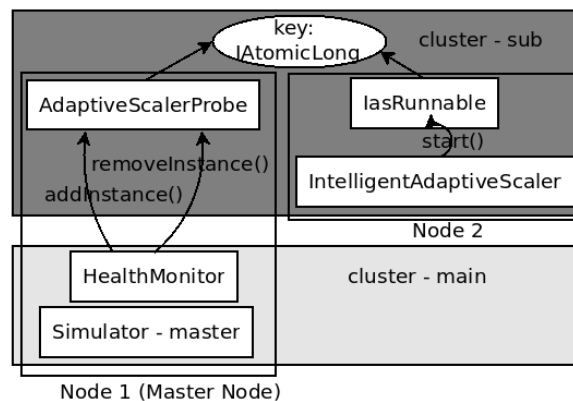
key:
IAtomicLong

cluster - sub

AdaptiveScalerProbe

IasRunnable

start()

removeInstance()

addInstance()

IntelligentAdaptiveScaler

Node 2

HealthMonitor

cluster - main

Simulator - master

Node 1 (Master Node)